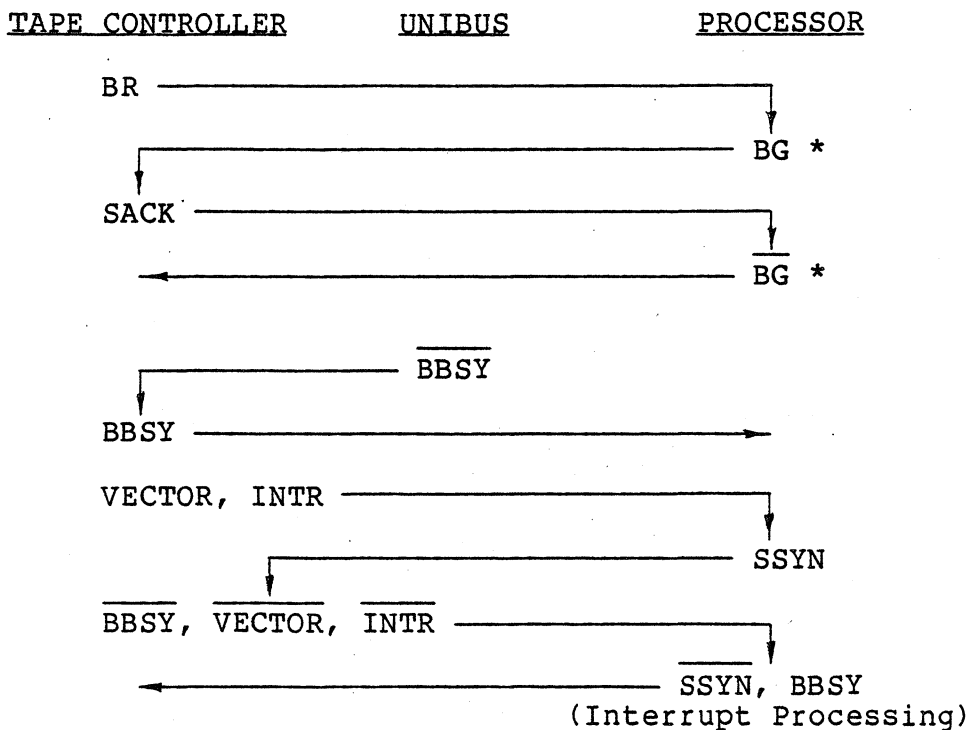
TAPE CONTROLLER UNIBUS PROCESSOR

BR

BG *

SACK

$\overline{\text{BG}}$ *

$\overline{\text{BBSY}}$

BBSY

VECTOR, INTR

SSYN

$\overline{\text{BBSY}}$, $\overline{\text{VECTOR}}$, $\overline{\text{INTR}}$

$\overline{\text{SSYN}}$, BBSY
(Interrupt Processing)